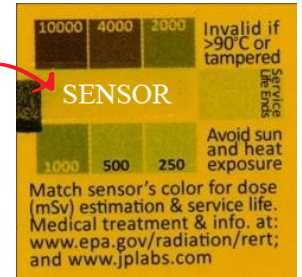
10000 4000 2000

Invalid if >90°C or tampered

SENSOR

Service Life Ends

Avoid sun and heat exposure

1000 500 250

Match sensor's color for dose (mSv) estimation & service life. Medical treatment & info. at: www.epa.gov/radiation/rert; and www.jplabs.com